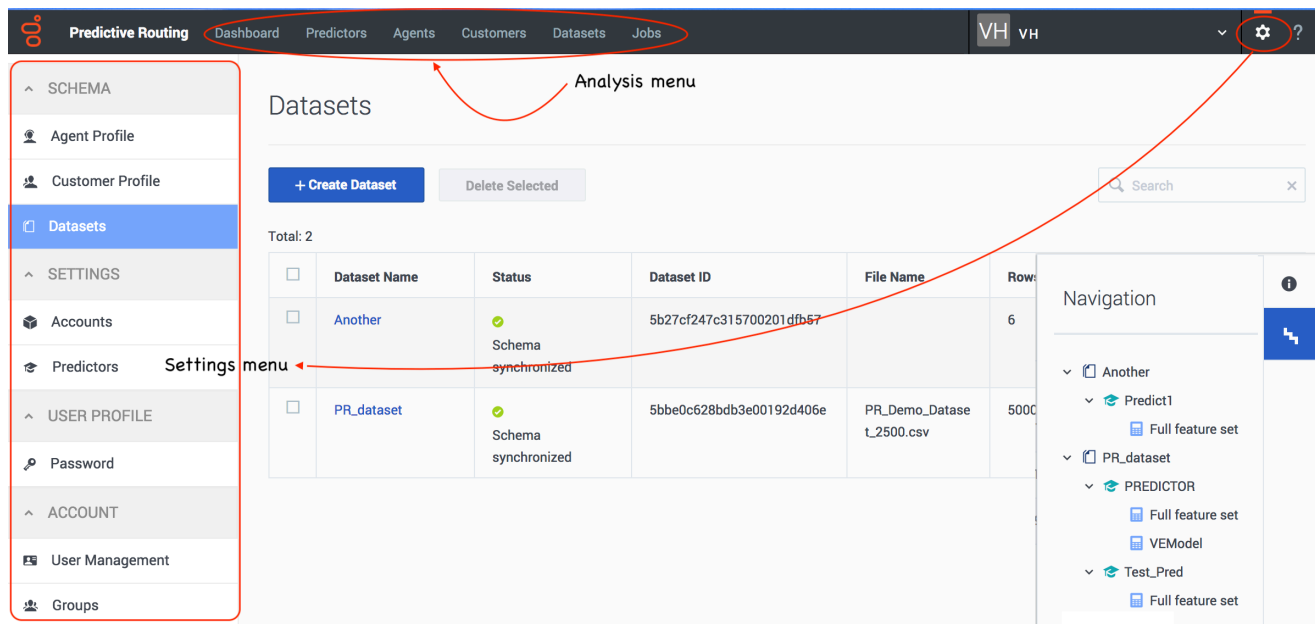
Predictive Routing Dashboard Predictors Agents Customers Datasets Jobs VH VH ?

Analysis menu

SCHEMA
Agent Profile
Customer Profile
Datasets
SETTINGS
Accounts
Predictors
USER PROFILE
Password
ACCOUNT
User Management
Groups

Settings menu

Datasets

+ Create Dataset
Delete Selected
Search

Total: 2

| | Dataset Name | Status | Dataset ID | File Name | Rows |
|---|---|---|---|---|---|
| | Another | Schema synchronized | 5b27cf247c315700201dfb57 | | 6 |
| | PR_dataset | Schema synchronized | 5bbe0c628bdb3e00192d406e | PR_Demo_Dataset_2500.csv | 5000 |

Navigation

Another
Predict1
Full feature set
PR_dataset
PREDICTOR
Full feature set
VEModel
Test_Pred
Full feature set